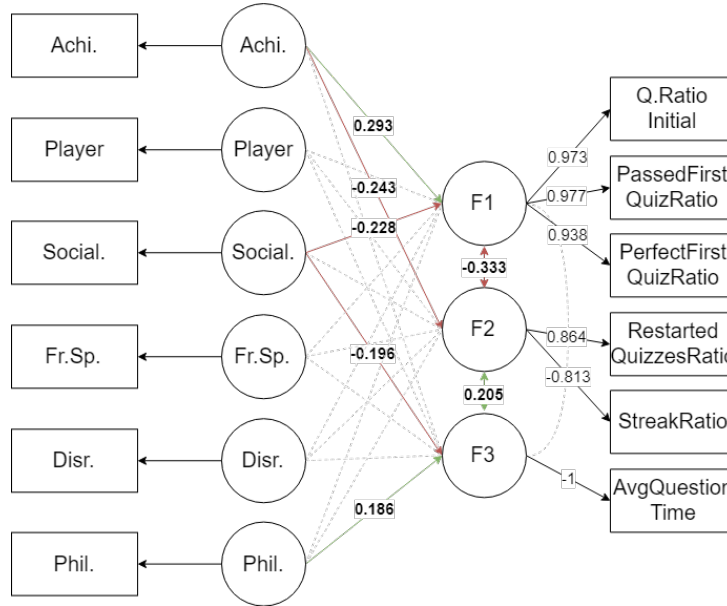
Achi.

Achi.

Player

Player

Social.

Social.

Fr.Sp.

Fr.Sp.

Disr.

Disr.

Phil.

Phil.

0.293

-0.243

-0.228

-0.196

0.186

F1

F2

F3

-0.333

0.205

0.973

0.977

0.938

0.864

-0.813

-1

Q.Ratio Initial

PassedFirst QuizRatio

PerfectFirst QuizRatio

Restarted QuizzesRatio

StreakRatio

AvgQuestion Time